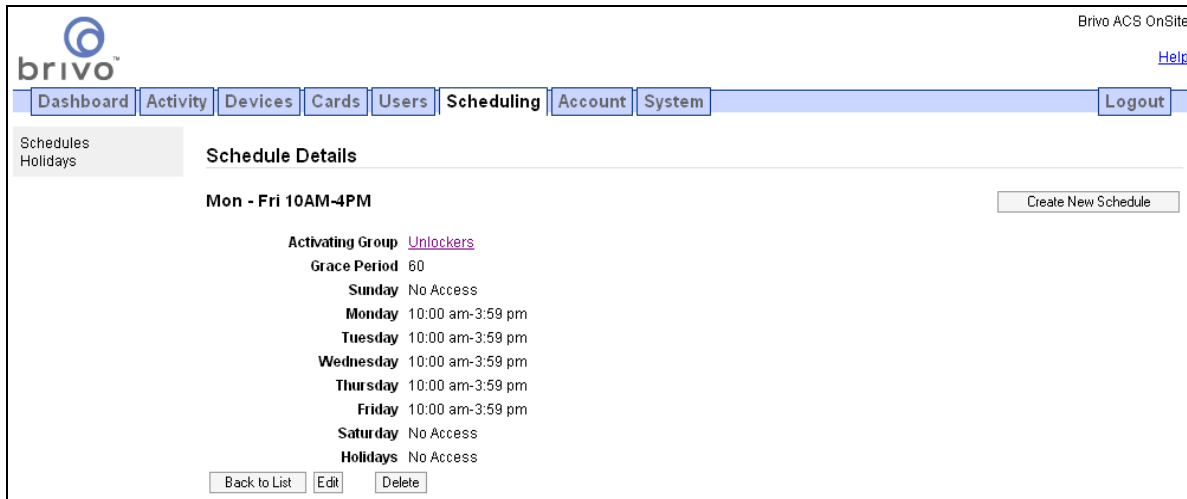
brivo™

Brivo ACS OnSite

Help

Dashboard Activity Devices Cards Users Scheduling Account System

Logout

Schedules
Holidays

Schedule Details

Mon - Fri 10AM-4PM

Create New Schedule

Activating Group Unlockers
Grace Period 60
Sunday No Access
Monday 10:00 am-3:59 pm
Tuesday 10:00 am-3:59 pm
Wednesday 10:00 am-3:59 pm
Thursday 10:00 am-3:59 pm
Friday 10:00 am-3:59 pm
Saturday No Access
Holidays No Access

Back to List Edit Delete